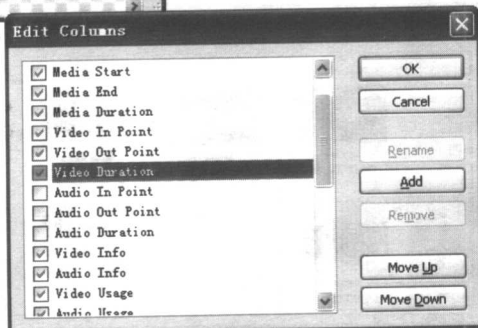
Edit Columns

Media Start
Media End
Media Duration
Video In Point
Video Out Point
Video Duration
Audio In Point
Audio Out Point
Audio Duration
Video Info
Audio Info
Video Usage
Audio Usage

OK
Cancel
Rename
Add
Remove
Move Up
Move Down